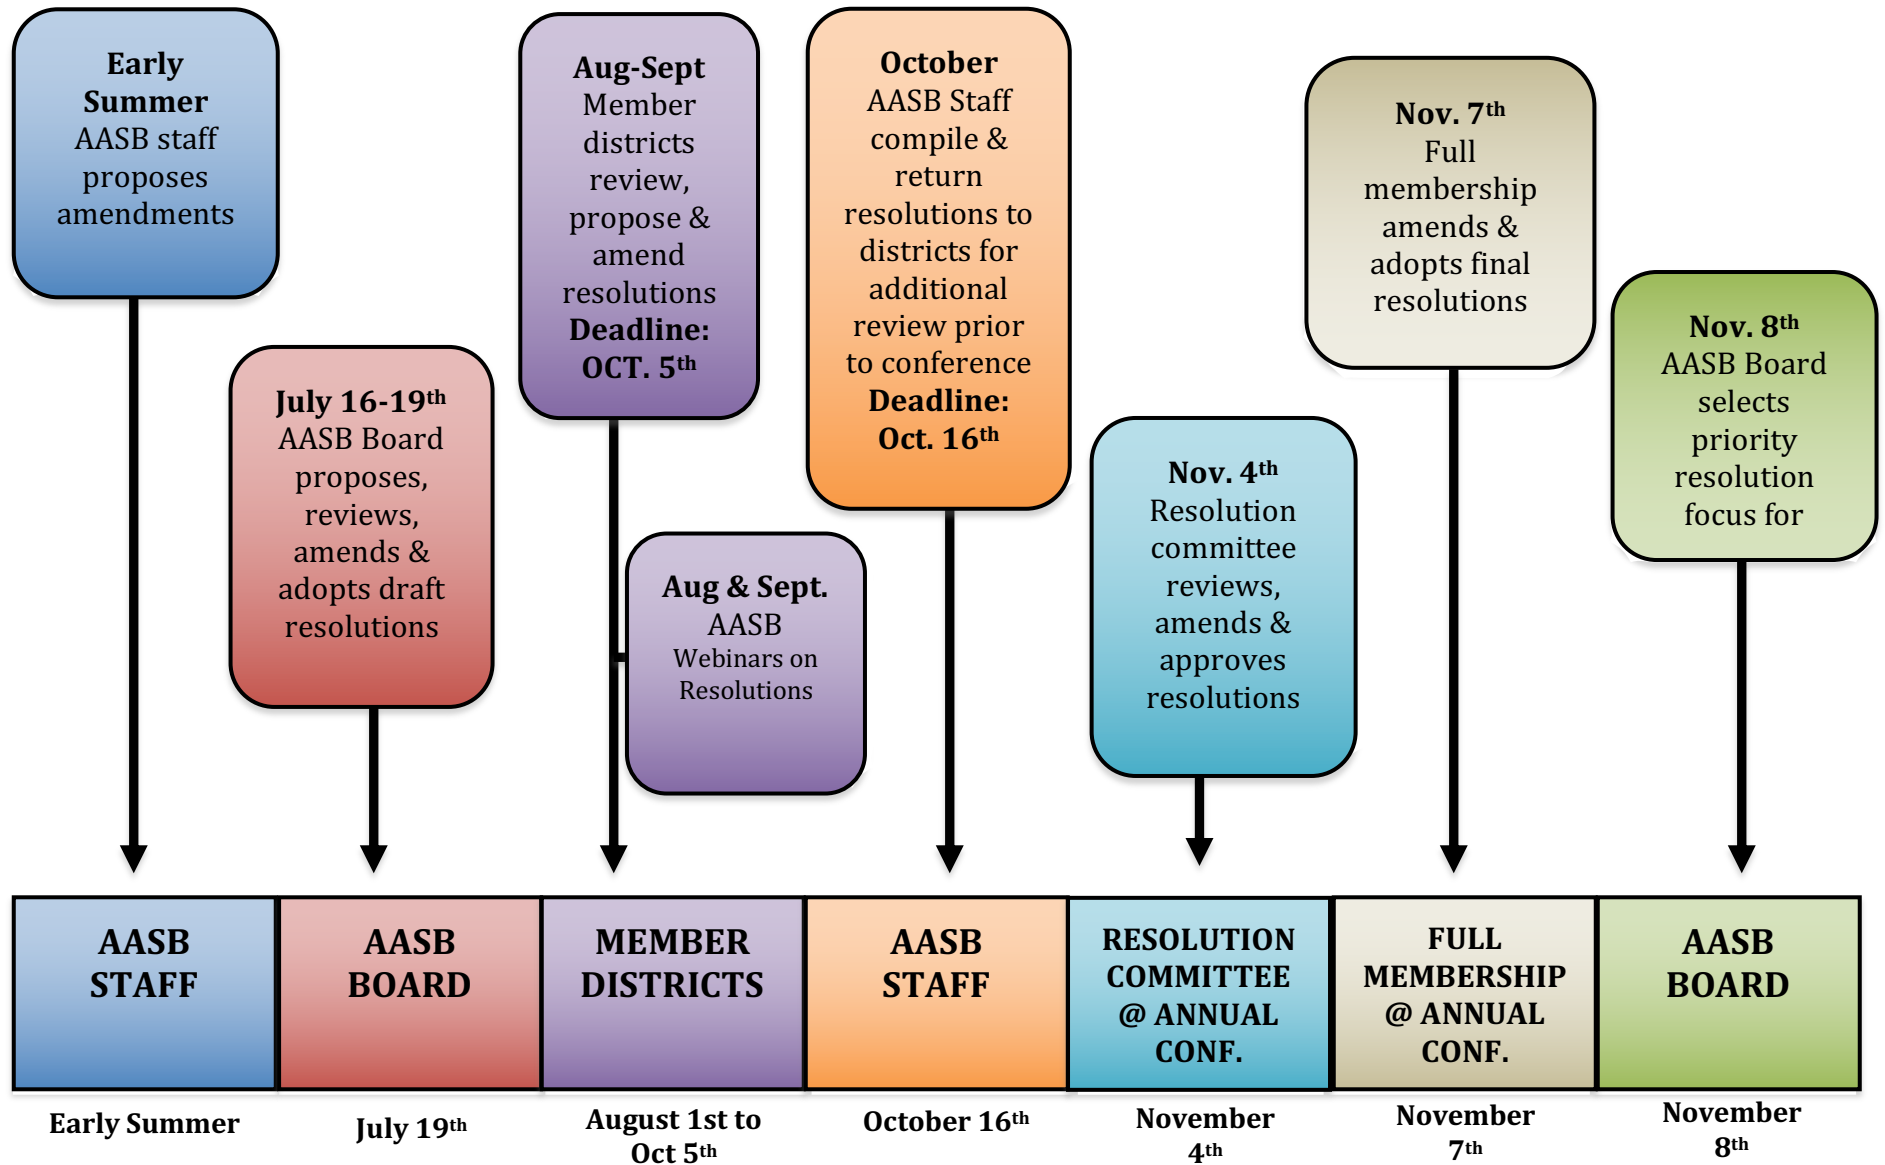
**Early Summer**
AASB staff proposes amendments

**July 16-19$^{th}$**
AASB Board proposes, reviews, amends & adopts draft resolutions

**Aug-Sept**
Member districts review, propose & amend resolutions
**Deadline: OCT. 5$^{th}$**

**Aug & Sept.**
AASB
Webinars on Resolutions

**October**
AASB Staff compile & return resolutions to districts for additional review prior to conference
**Deadline: Oct. 16$^{th}$**

**Nov. 4$^{th}$**
Resolution committee reviews, amends & approves resolutions

**Nov. 7$^{th}$**
Full membership amends & adopts final resolutions

**Nov. 8$^{th}$**
AASB Board selects priority resolution focus for

| AASB STAFF | AASB BOARD | MEMBER DISTRICTS | AASB STAFF | RESOLUTION COMMITTEE @ ANNUAL CONF. | FULL MEMBERSHIP @ ANNUAL CONF. | AASB BOARD |
|---|---|---|---|---|---|---|
| Early Summer | July 19$^{th}$ | August 1st to Oct 5$^{th}$ | October 16$^{th}$ | November 4$^{th}$ | November 7$^{th}$ | November 8$^{th}$ |